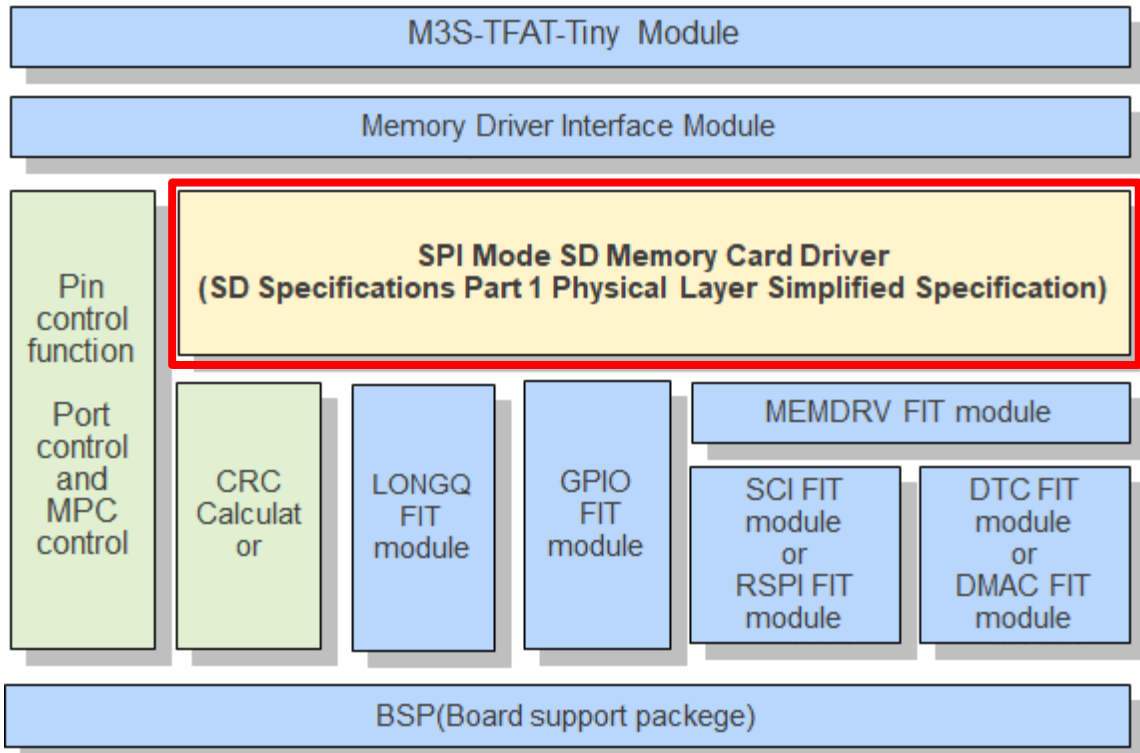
M3S-TFAT-Tiny Module

Memory Driver Interface Module

Pin control function

Port control and MPC control

SPI Mode SD Memory Card Driver
(SD Specifications Part 1 Physical Layer Simplified Specification)

CRC Calculat or

LONGQ FIT module

GPIO FIT module

MEMDRV FIT module

SCI FIT module or RSPI FIT module

DTC FIT module or DMAC FIT module

BSP(Board support packege)